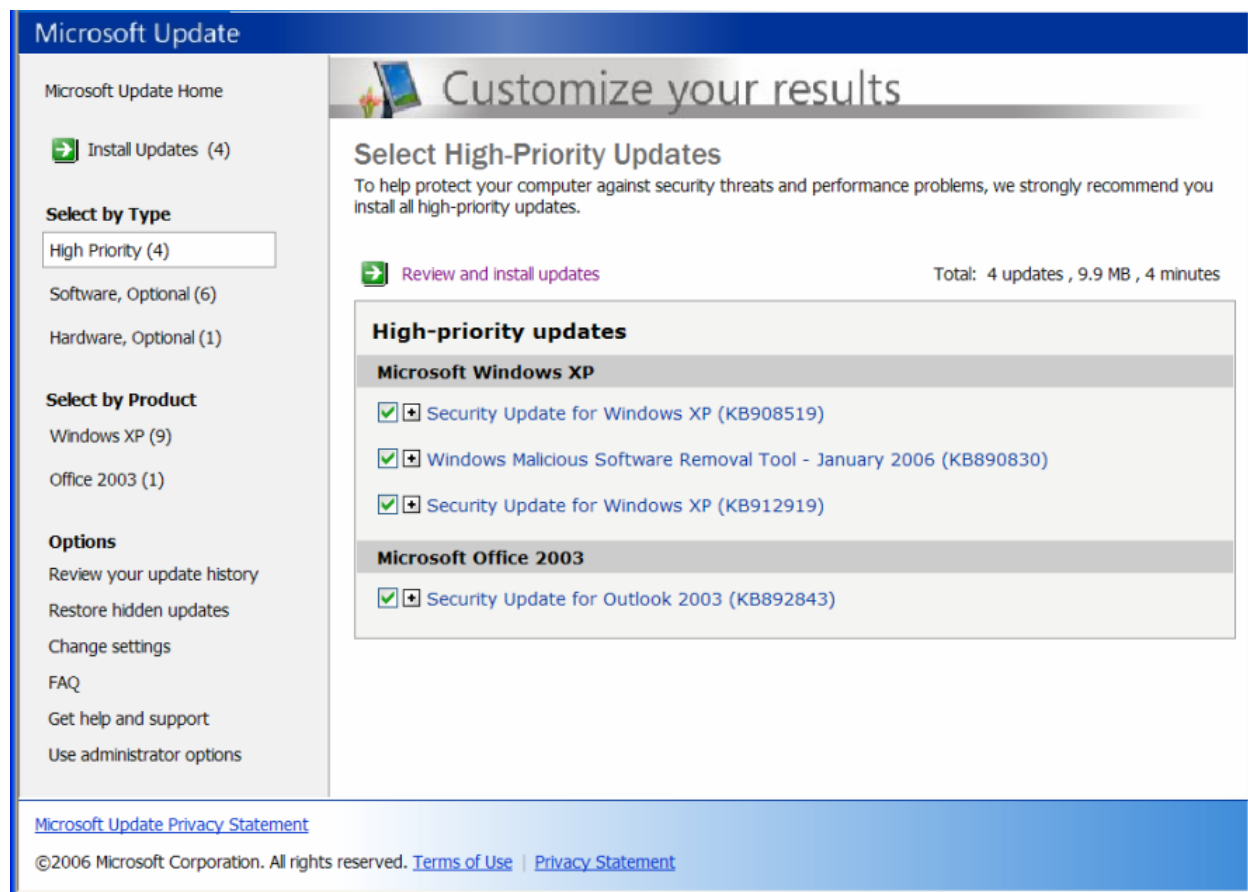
Microsoft Update

Microsoft Update Home

Install Updates (4)

Select by Type

High Priority (4)

Software, Optional (6)

Hardware, Optional (1)

Select by Product

Windows XP (9)

Office 2003 (1)

Options

Review your update history

Restore hidden updates

Change settings

FAQ

Get help and support

Use administrator options

Customize your results

Select High-Priority Updates

To help protect your computer against security threats and performance problems, we strongly recommend you install all high-priority updates.

Review and install updates

Total: 4 updates , 9.9 MB , 4 minutes

High-priority updates

Microsoft Windows XP

Security Update for Windows XP (KB908519)

Windows Malicious Software Removal Tool - January 2006 (KB890830)

Security Update for Windows XP (KB912919)

Microsoft Office 2003

Security Update for Outlook 2003 (KB892843)

Microsoft Update Privacy Statement

©2006 Microsoft Corporation. All rights reserved. Terms of Use | Privacy Statement